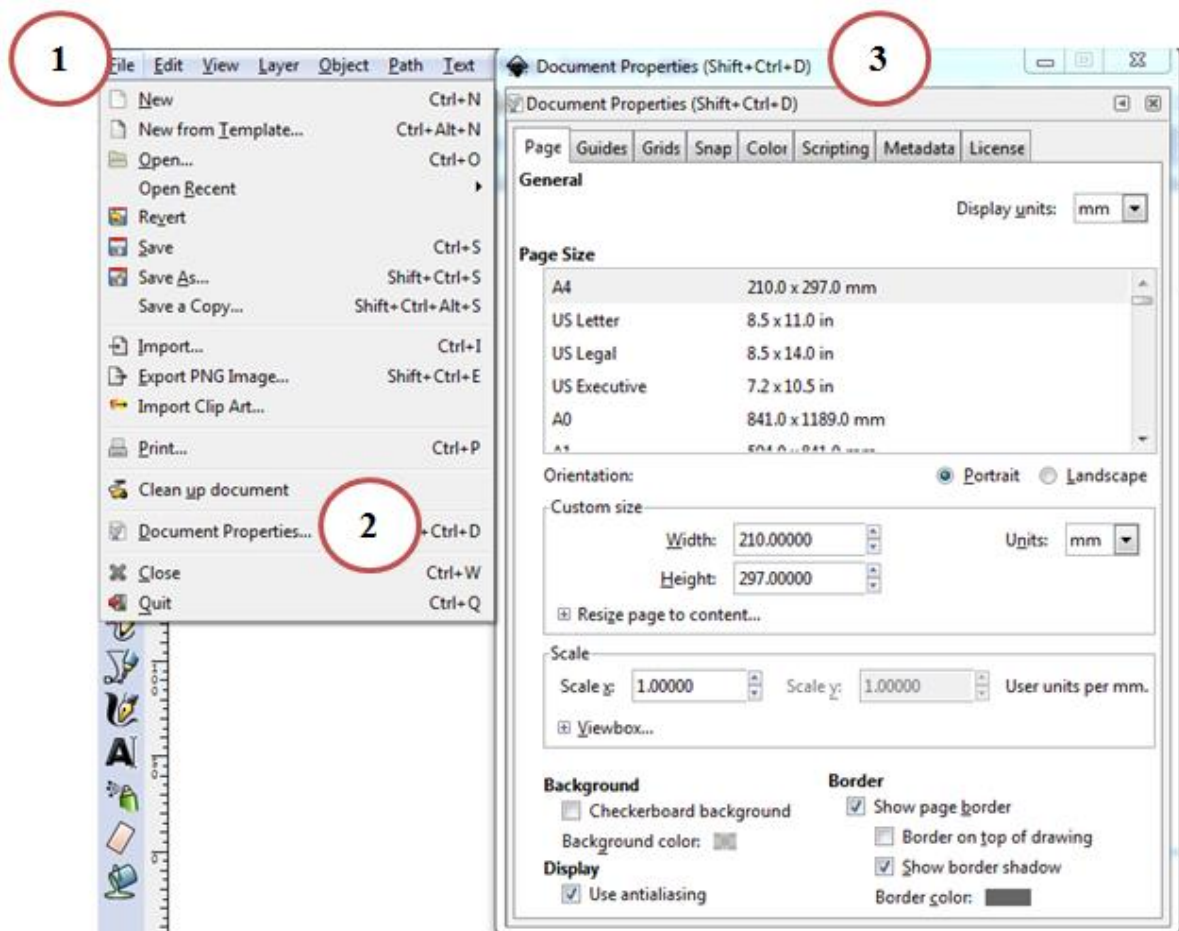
1

File Edit View Layer Object Path Text

New Ctrl+N
New from Template... Ctrl+Alt+N
Open... Ctrl+O
Open Recent
Revert
Save Ctrl+S
Save As... Shift+Ctrl+S
Save a Copy... Shift+Ctrl+Alt+S
Import... Ctrl+I
Export PNG Image... Shift+Ctrl+E
Import Clip Art...
Print... Ctrl+P
Clean up document
Document Properties... 2 +Ctrl+D
Close Ctrl+W
Quit Ctrl+Q

Document Properties (Shift+Ctrl+D) 3

Document Properties (Shift+Ctrl+D)

Page Guides Grids Snap Color Scripting Metadata License

General

Display units: mm

Page Size

| | |
|---|---|
| A4 | 210.0 x 297.0 mm |
| US Letter | 8.5 x 11.0 in |
| US Legal | 8.5 x 14.0 in |
| US Executive | 7.2 x 10.5 in |
| A0 | 841.0 x 1189.0 mm |
| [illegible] | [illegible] |

Orientation: Portrait Landscape

Custom size
Width: 210.00000 Units: mm
Height: 297.00000
Resize page to content...

Scale
Scale x: 1.00000 Scale y: 1.00000 User units per mm.
Viewbox...

Background
Checkerboard background
Background color:

Display
Use antialiasing

Border
Show page border
Border on top of drawing
Show border shadow
Border color: